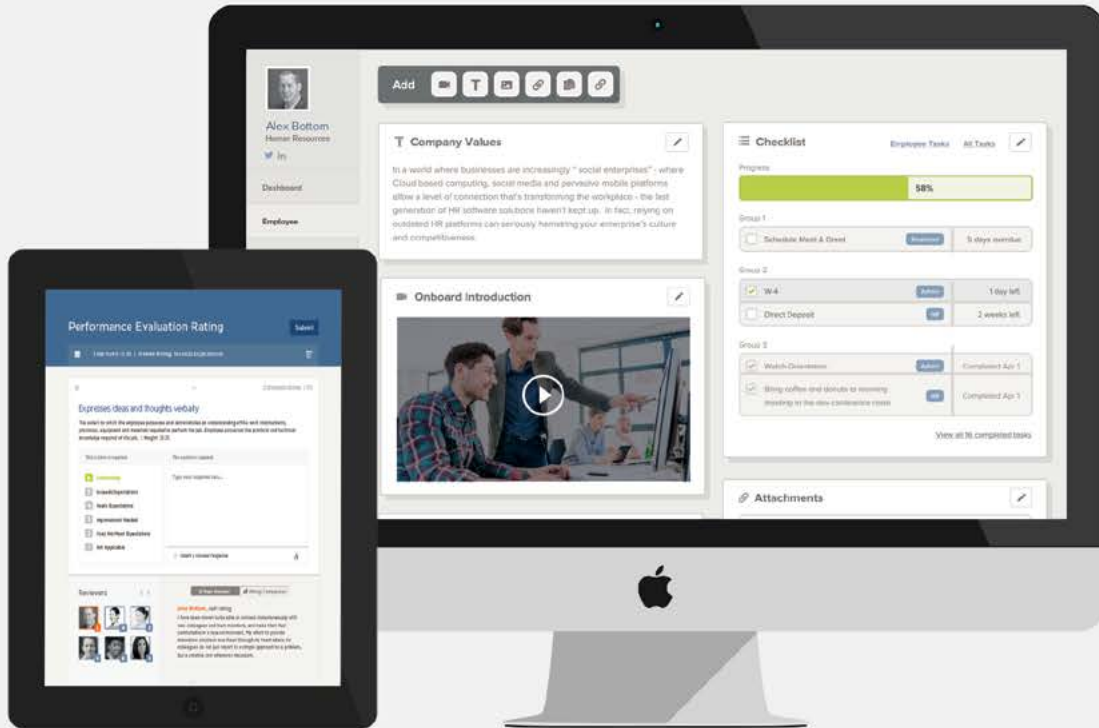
Alex Bottom
Human Resources

Dashboard

Employee

Add

Company Values

In a world where businesses are increasingly " social enterprises" - where Cloud based computing, social media and pervasive mobile platforms allow a level of connection that's transforming the workplace - the last generation of HR software solutions haven't kept up. In fact, relying on outdated HR platforms can seriously hamstring your enterprise's culture and competitiveness.

Onboard Introduction

Checklist

Employee Tasks All Tasks

Progress

58%

Group 1

Schedule Meet & Greet | Reviewer | 5 days overdue

Group 2

W-4 | Admin | 1 day left

Direct Deposit | HR | 2 weeks left

Group 3

Watch Orientation | Admin | Completed Apr 1

Bring coffee and donuts to morning meeting in the dev conference room | HR | Completed Apr 1

View all 16 completed tasks

Attachments

Performance Evaluation Rating

Submit

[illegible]

Expresses ideas and thoughts verbally

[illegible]

Leadership
Exceeds Expectations
Meets Expectations
Improvement Needed
Does Not Meet Expectations
Not Applicable

Type your response here...

Reviewers

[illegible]